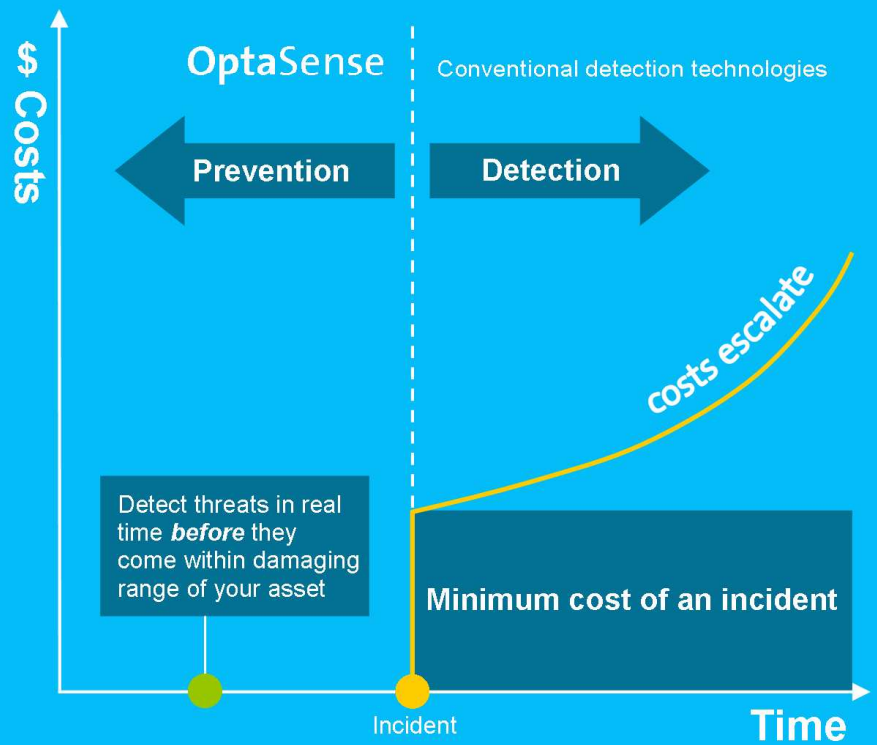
$ Costs

OptaSense

Conventional detection technologies

Prevention

Detection

costs escalate

Detect threats in real time ***before*** they come within damaging range of your asset

Minimum cost of an incident

Incident

Time